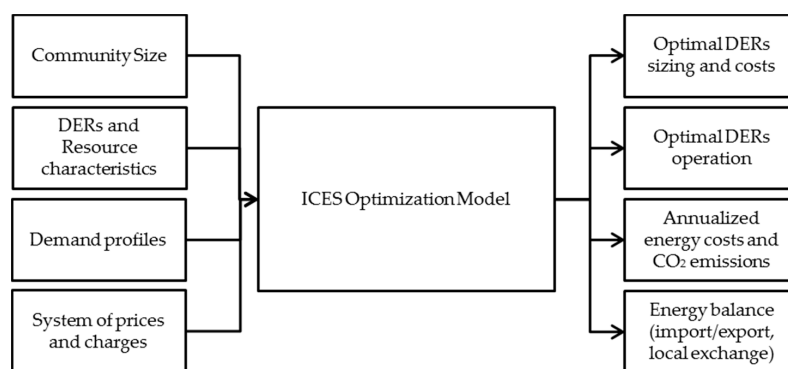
Community Size

DERs and Resource characteristics

Demand profiles

System of prices and charges

ICES Optimization Model

Optimal DERs sizing and costs

Optimal DERs operation

Annualized energy costs and $CO_2$ emissions

Energy balance (import/export, local exchange)